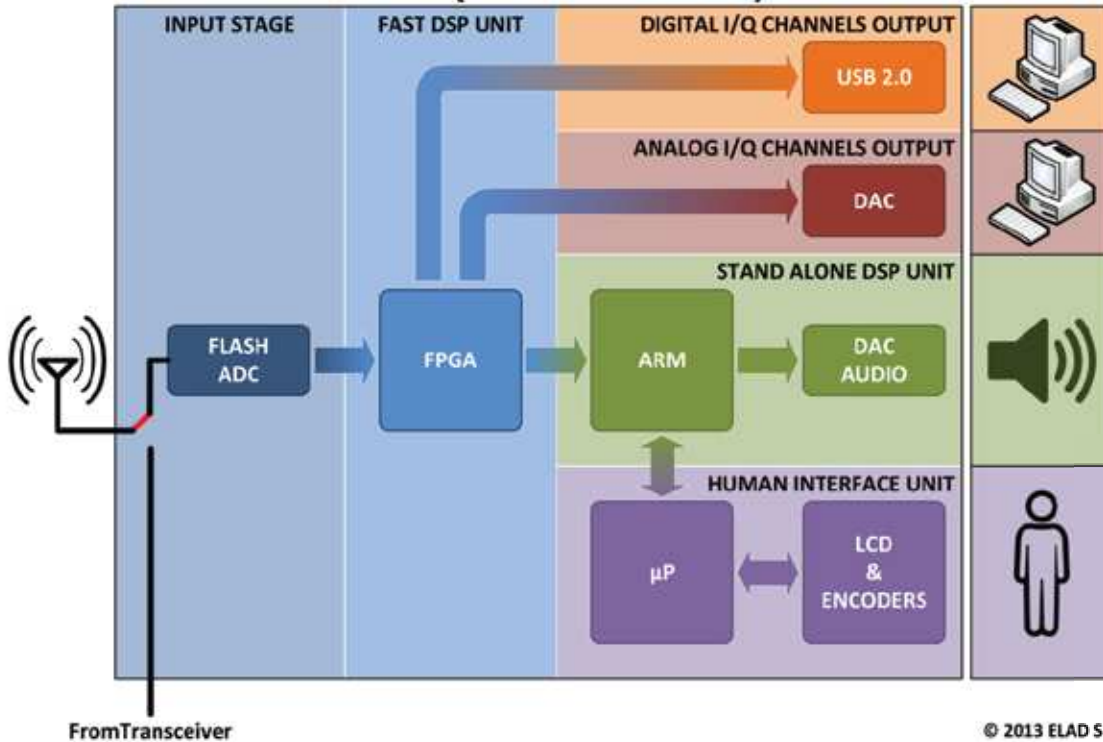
INPUT STAGE

FAST DSP UNIT

DIGITAL I/Q CHANNELS OUTPUT

USB 2.0

ANALOG I/Q CHANNELS OUTPUT

DAC

STAND ALONE DSP UNIT

FLASH ADC

FPGA

ARM

DAC AUDIO

HUMAN INTERFACE UNIT

µP

LCD & ENCODERS

FromTransceiver

© 2013 ELAD S